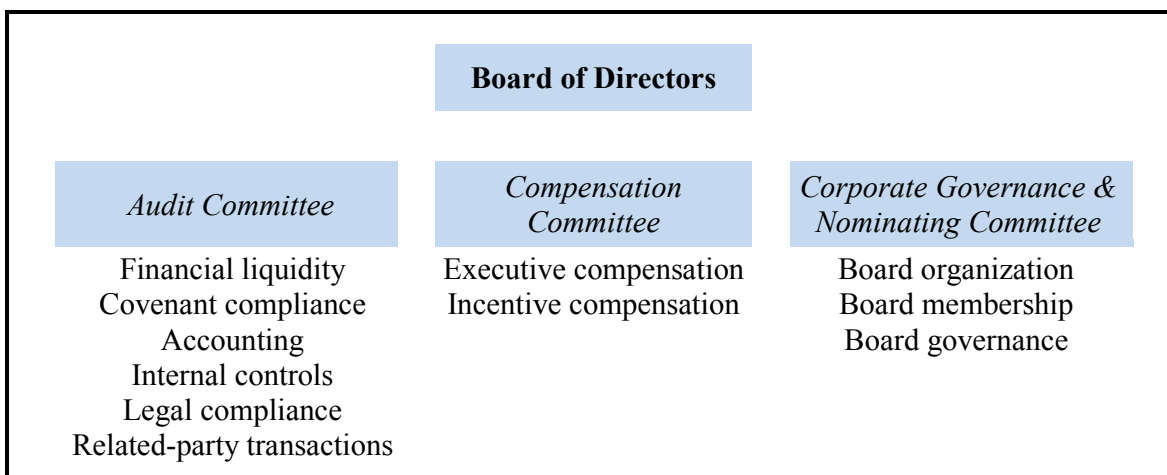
Board of Directors

Audit Committee

Financial liquidity
Covenant compliance
Accounting
Internal controls
Legal compliance
Related-party transactions

Compensation Committee

Executive compensation
Incentive compensation

Corporate Governance & Nominating Committee

Board organization
Board membership
Board governance